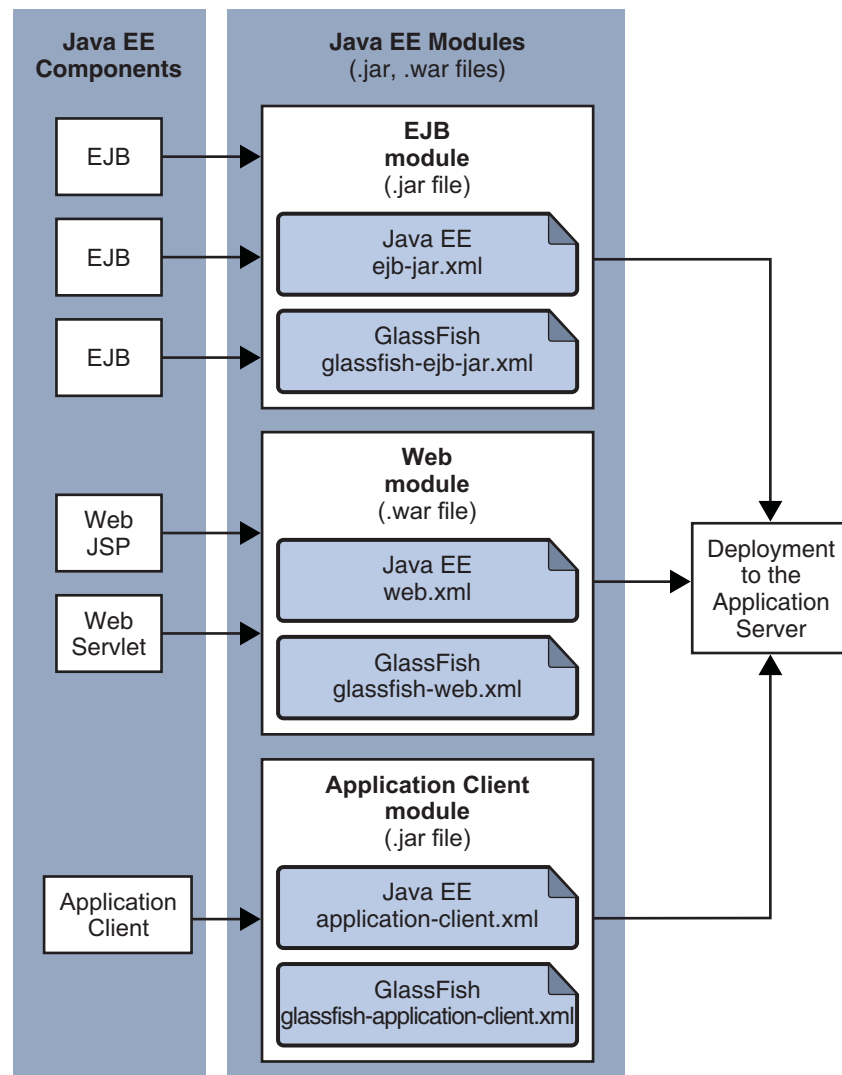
Java EE Components

EJB

EJB

EJB

Web JSP

Web Servlet

Application Client

Java EE Modules (.jar, .war files)

EJB module (.jar file)

Java EE ejb-jar.xml

GlassFish glassfish-ejb-jar.xml

Web module (.war file)

Java EE web.xml

GlassFish glassfish-web.xml

Application Client module (.jar file)

Java EE application-client.xml

GlassFish glassfish-application-client.xml

Deployment to the Application Server